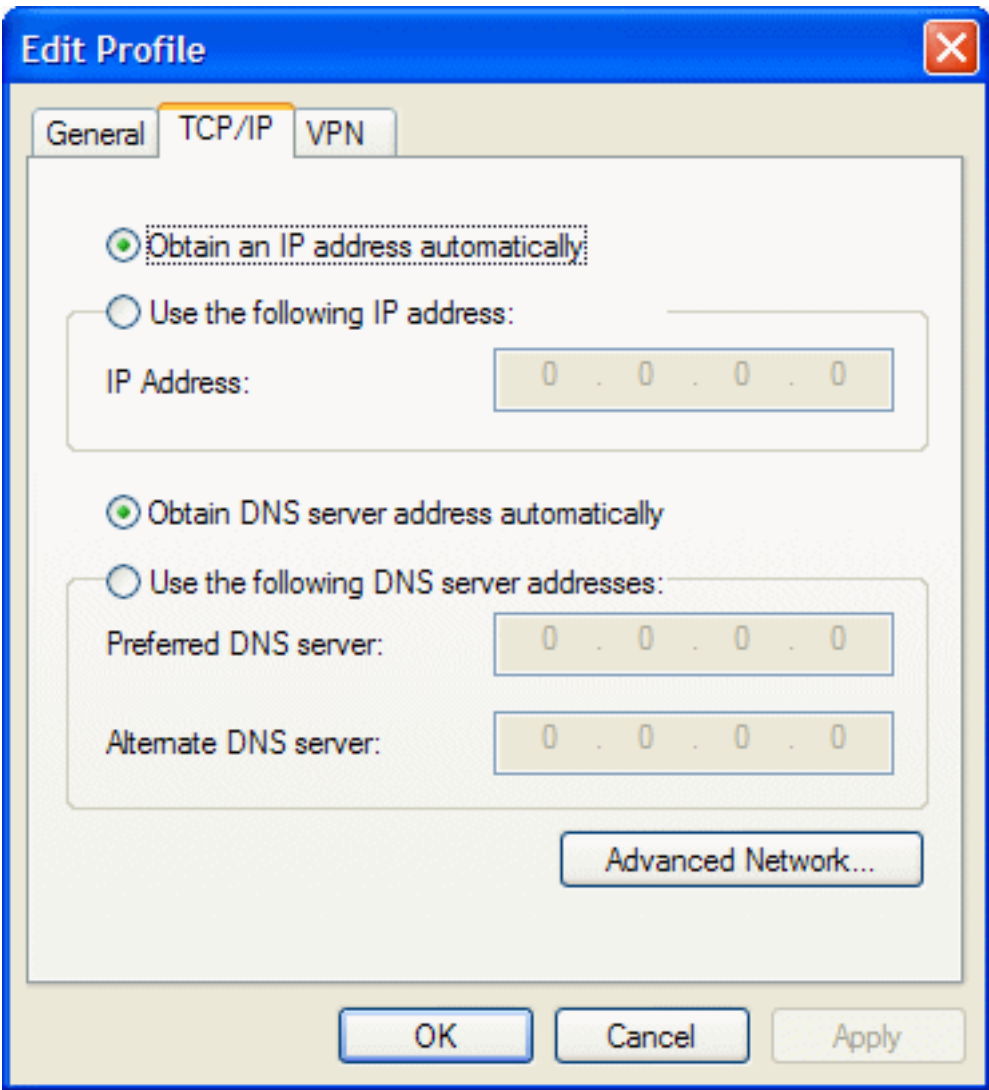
Edit Profile

General TCP/IP VPN

Obtain an IP address automatically

Use the following IP address:

IP Address: 0 . 0 . 0 . 0

Obtain DNS server address automatically

Use the following DNS server addresses:

Preferred DNS server: 0 . 0 . 0 . 0

Alternate DNS server: 0 . 0 . 0 . 0

Advanced Network...

OK Cancel Apply